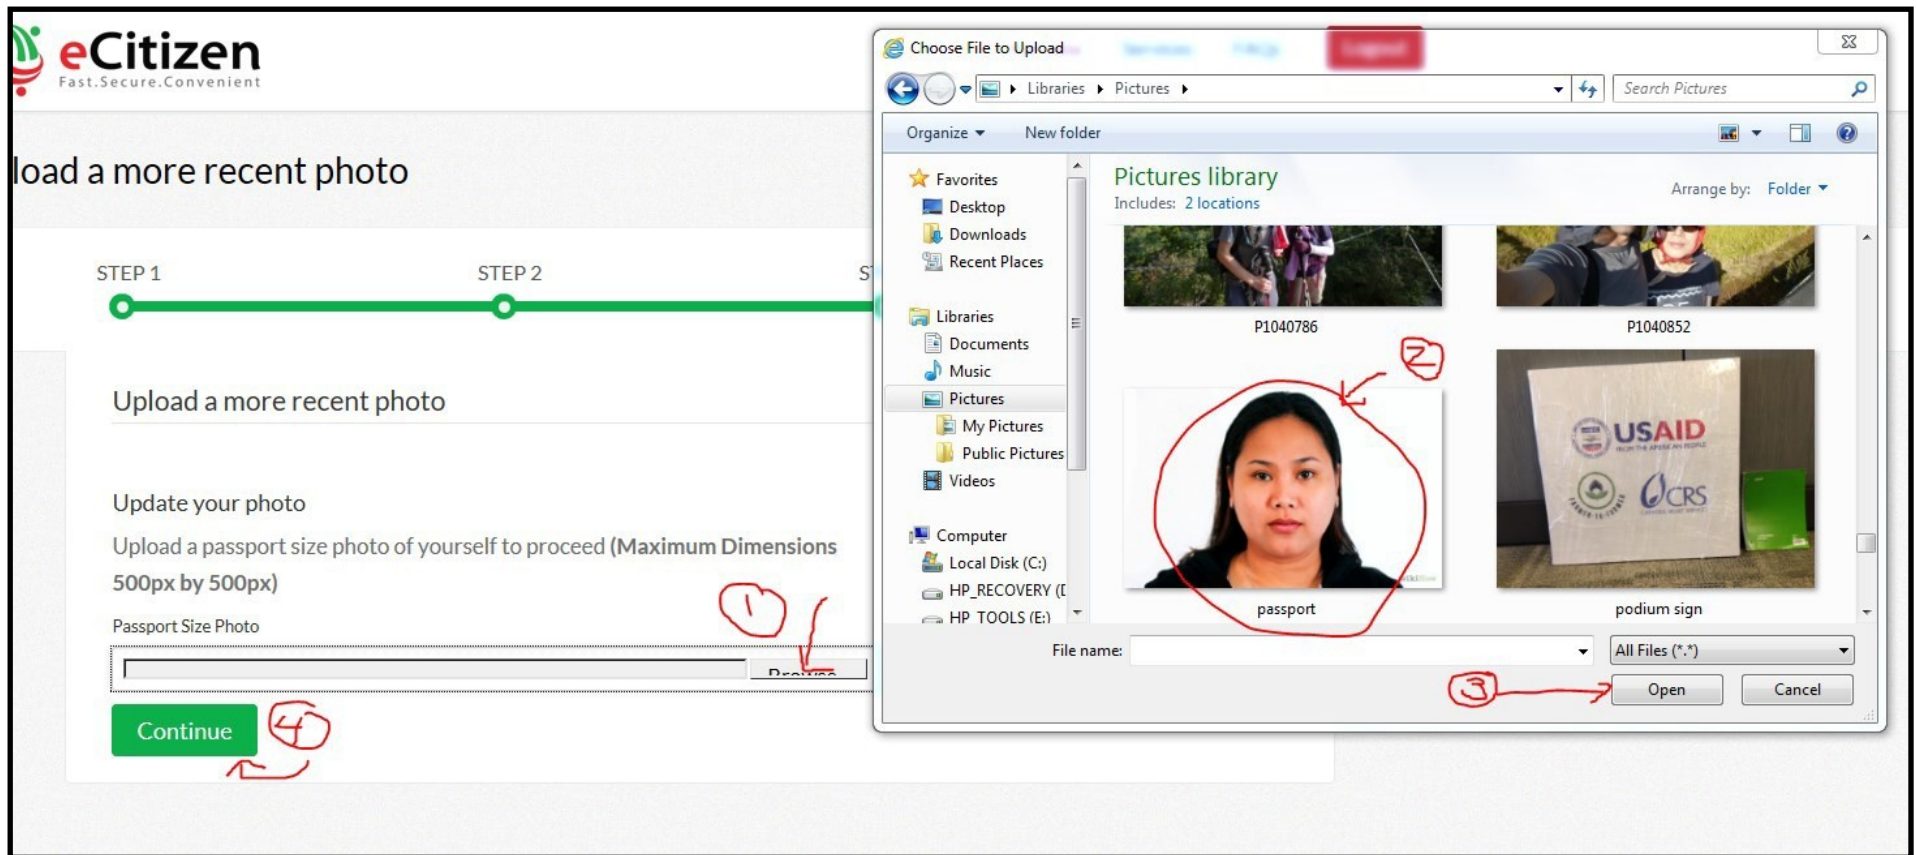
eCitizen
Fast.Secure.Convenient

load a more recent photo

STEP 1
STEP 2
S

Upload a more recent photo

Update your photo

Upload a passport size photo of yourself to proceed **(Maximum Dimensions 500px by 500px)**

Passport Size Photo

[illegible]

1

Continue

4

Choose File to Upload

Libraries ▸ Pictures ▸

Search Pictures

Organize ▾ New folder

Favorites
Desktop
Downloads
Recent Places

Libraries
Documents
Music
Pictures
My Pictures
Public Pictures
Videos

Computer
Local Disk (C:)
HP_RECOVERY (
HP_TOOLS (E:)

Pictures library
Includes: 2 locations

Arrange by: Folder ▾

P1040786
P1040852

2

USAID
CRS

passport
podium sign

File name:
All Files (*.*)

3

Open
Cancel